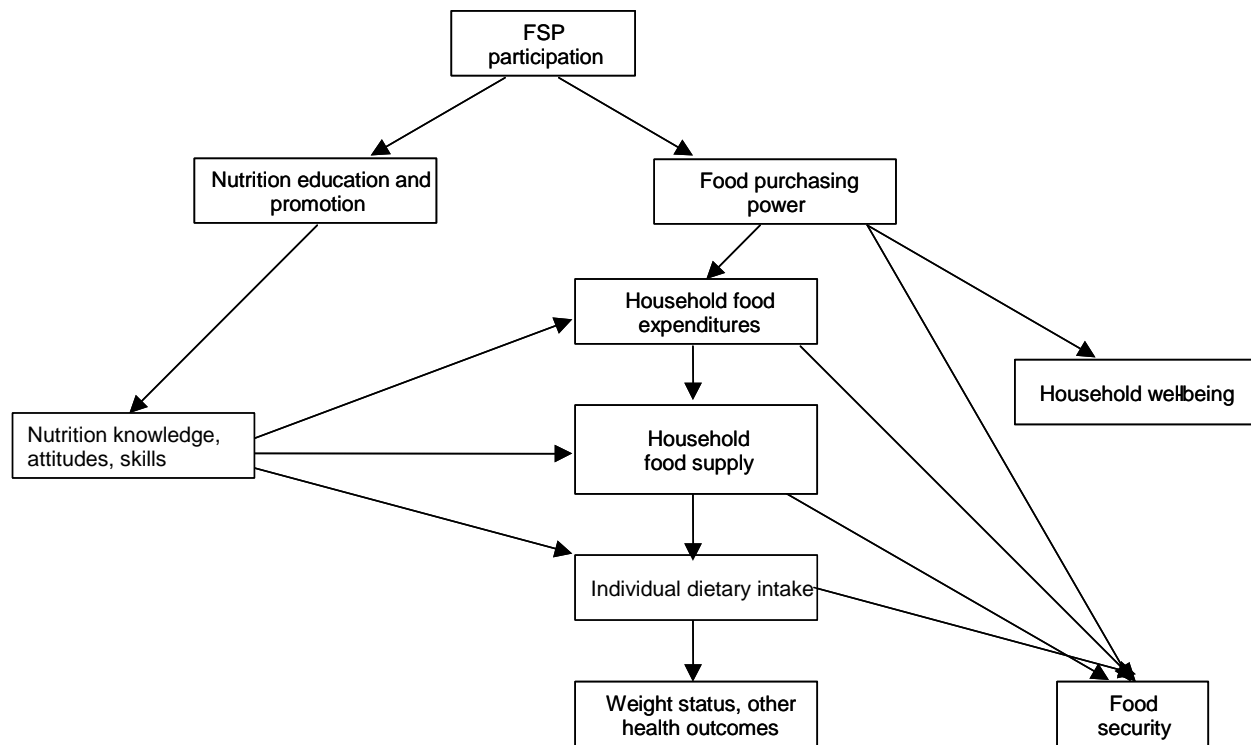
FSP participation

Nutrition education and promotion

Food purchasing power

Household food expenditures

Household well-being

Nutrition knowledge, attitudes, skills

Household food supply

Individual dietary intake

Weight status, other health outcomes

Food security